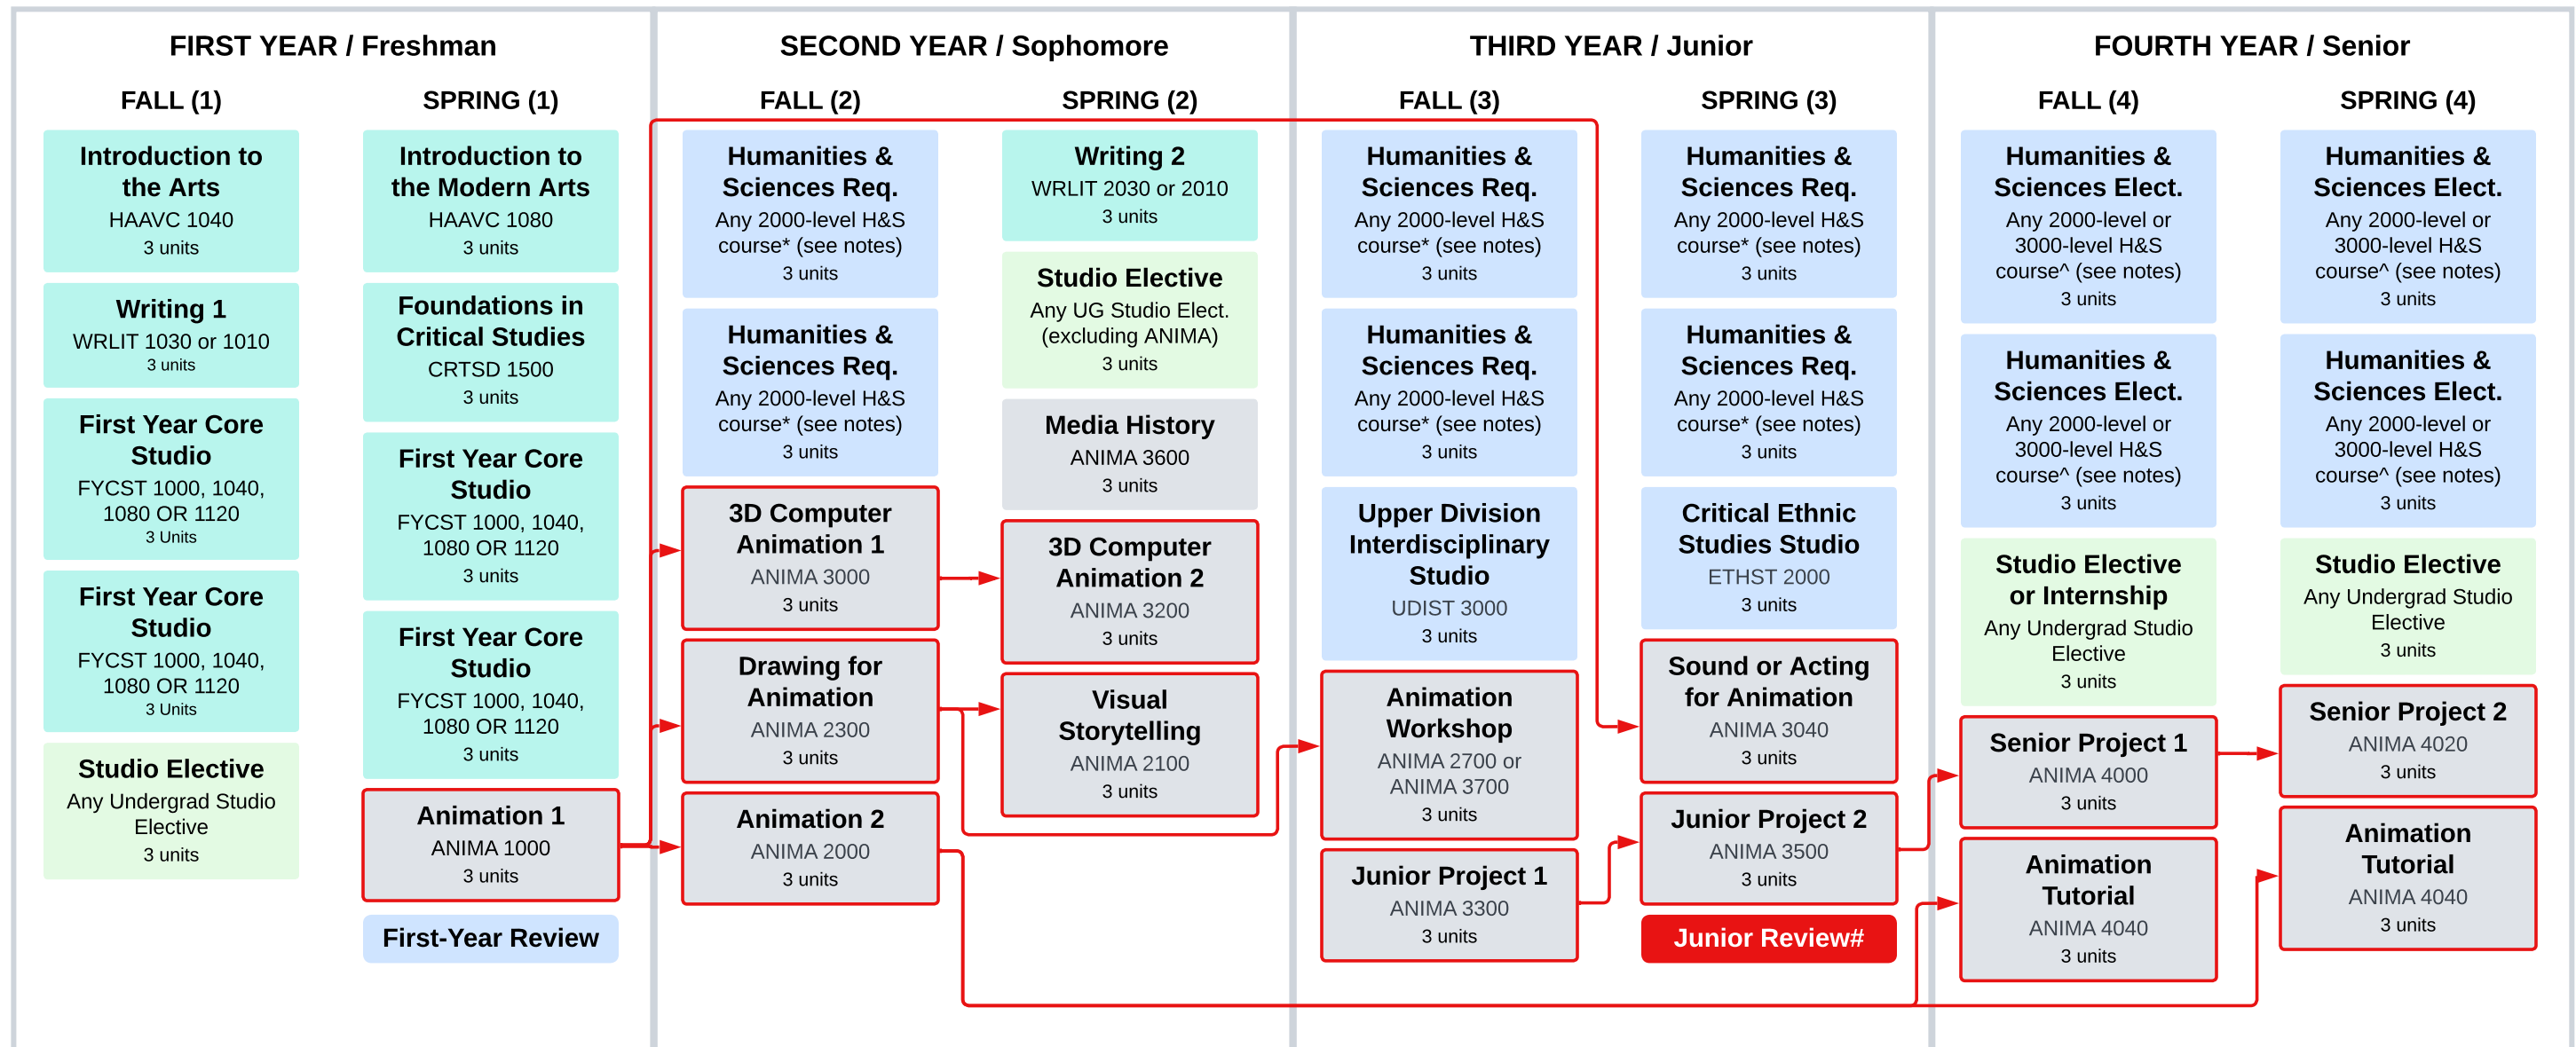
FIRST YEAR / Freshman

FALL (1)

Introduction to the Arts
HAAVC 1040
3 units

Writing 1
WRLIT 1030 or 1010
3 units

First Year Core Studio
FYCST 1000, 1040, 1080 OR 1120
3 Units

First Year Core Studio
FYCST 1000, 1040, 1080 OR 1120
3 Units

Studio Elective
Any Undergrad Studio Elective
3 units

SPRING (1)

Introduction to the Modern Arts
HAAVC 1080
3 units

Foundations in Critical Studies
CRTSD 1500
3 units

First Year Core Studio
FYCST 1000, 1040, 1080 OR 1120
3 units

First Year Core Studio
FYCST 1000, 1040, 1080 OR 1120
3 units

Animation 1
ANIMA 1000
3 units

First-Year Review

SECOND YEAR / Sophomore

FALL (2)

Humanities & Sciences Req.
Any 2000-level H&S course* (see notes)
3 units

Humanities & Sciences Req.
Any 2000-level H&S course* (see notes)
3 units

3D Computer Animation 1
ANIMA 3000
3 units

Drawing for Animation
ANIMA 2300
3 units

Animation 2
ANIMA 2000
3 units

SPRING (2)

Writing 2
WRLIT 2030 or 2010
3 units

Studio Elective
Any UG Studio Elect. (excluding ANIMA)
3 units

Media History
ANIMA 3600
3 units

3D Computer Animation 2
ANIMA 3200
3 units

Visual Storytelling
ANIMA 2100
3 units

THIRD YEAR / Junior

FALL (3)

Humanities & Sciences Req.
Any 2000-level H&S course* (see notes)
3 units

Humanities & Sciences Req.
Any 2000-level H&S course* (see notes)
3 units

Upper Division Interdisciplinary Studio
UDIST 3000
3 units

Animation Workshop
ANIMA 2700 or ANIMA 3700
3 units

Junior Project 1
ANIMA 3300
3 units

SPRING (3)

Humanities & Sciences Req.
Any 2000-level H&S course* (see notes)
3 units

Humanities & Sciences Req.
Any 2000-level H&S course* (see notes)
3 units

Critical Ethnic Studies Studio
ETHST 2000
3 units

Sound or Acting for Animation
ANIMA 3040
3 units

Junior Project 2
ANIMA 3500
3 units

Junior Review#

FOURTH YEAR / Senior

FALL (4)

Humanities & Sciences Elect.
Any 2000-level or 3000-level H&S course^ (see notes)
3 units

Humanities & Sciences Elect.
Any 2000-level or 3000-level H&S course^ (see notes)
3 units

Studio Elective or Internship
Any Undergrad Studio Elective
3 units

Senior Project 1
ANIMA 4000
3 units

Animation Tutorial
ANIMA 4040
3 units

SPRING (4)

Humanities & Sciences Elect.
Any 2000-level or 3000-level H&S course^ (see notes)
3 units

Humanities & Sciences Elect.
Any 2000-level or 3000-level H&S course^ (see notes)
3 units

Studio Elective
Any Undergrad Studio Elective
3 units

Senior Project 2
ANIMA 4020
3 units

Animation Tutorial
ANIMA 4040
3 units